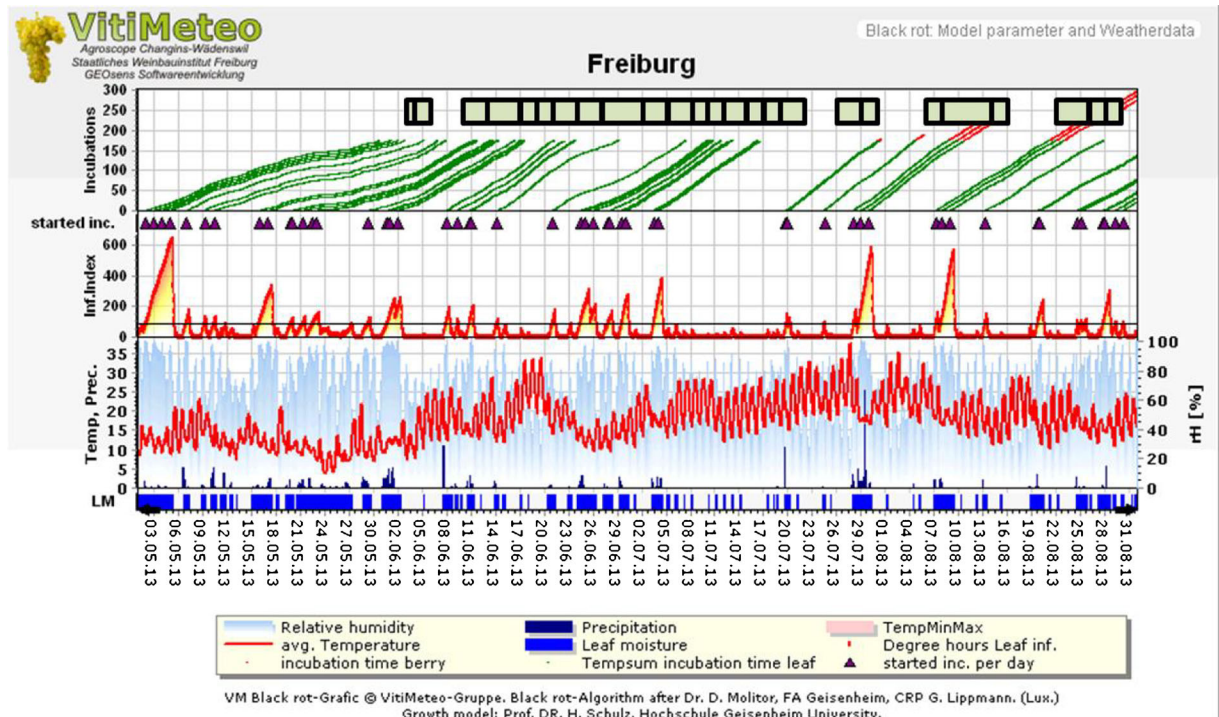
VitiMeteo
Agroscope Changins-Wädenswil
Staatliches Weinbauinstitut Freiburg
GEOsens Softwareentwicklung

Black rot: Model parameter and Weatherdata

Freiburg

Incubations
300
250
200
150
100
50
0

started inc.

Inf.Index
600
400
200
0

Temp, Prec.
35
30
25
20
15
10
5
0

rH [%]
100
80
60
40
20
0

LM

03.05.13
06.05.13
09.05.13
12.05.13
15.05.13
18.05.13
21.05.13
24.05.13
27.05.13
30.05.13
02.06.13
05.06.13
08.06.13
11.06.13
14.06.13
17.06.13
20.06.13
23.06.13
26.06.13
29.06.13
02.07.13
05.07.13
08.07.13
11.07.13
14.07.13
17.07.13
20.07.13
23.07.13
26.07.13
29.07.13
01.08.13
04.08.13
07.08.13
10.08.13
13.08.13
16.08.13
19.08.13
22.08.13
25.08.13
28.08.13
31.08.13

Relative humidity
avg. Temperature
incubation time berry
Precipitation
Leaf moisture
Tempsum incubation time leaf
TempMinMax
Degree hours Leaf inf.
started inc. per day

VM Black rot-Grafic © VitiMeteo-Gruppe. Black rot-Algorithm after Dr. D. Molitor, FA Geisenheim, CRP G. Lippmann. (Lux.)
Growth model: Prof. DR. H. Schulz, Hochschule Geisenheim University.